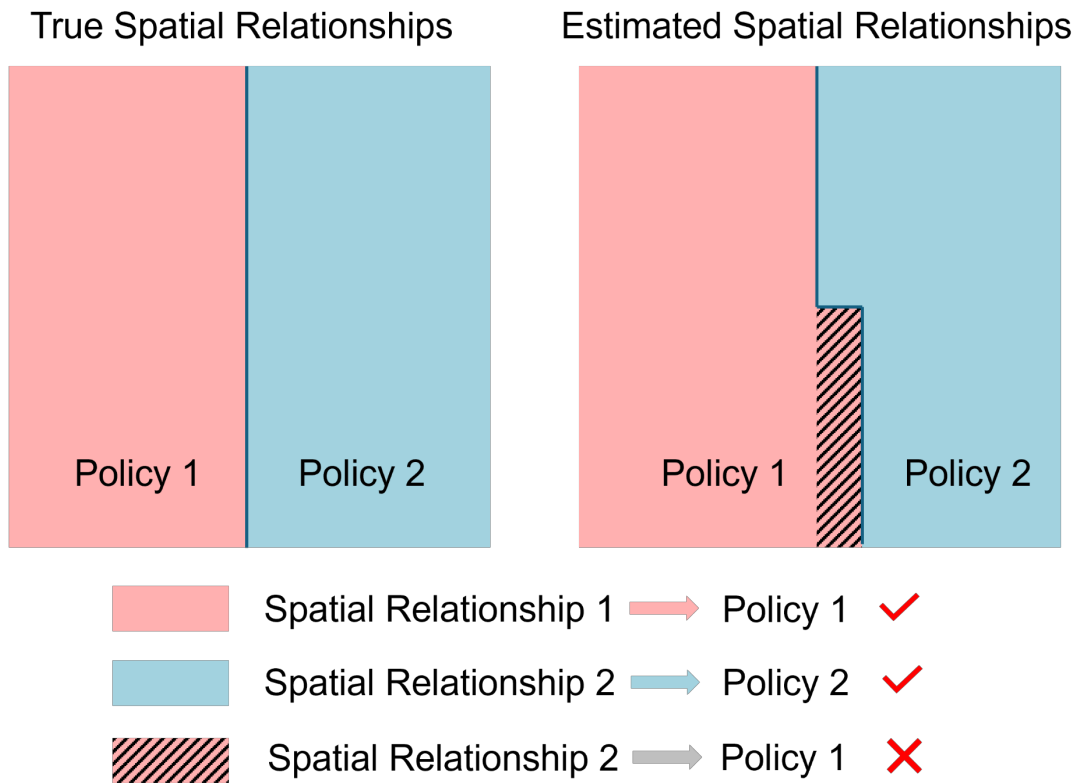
True Spatial Relationships

Policy 1

Policy 2

Estimated Spatial Relationships

Policy 1

Policy 2

Spatial Relationship 1 → Policy 1 ✓

Spatial Relationship 2 → Policy 2 ✓

Spatial Relationship 2 → Policy 1 ✗